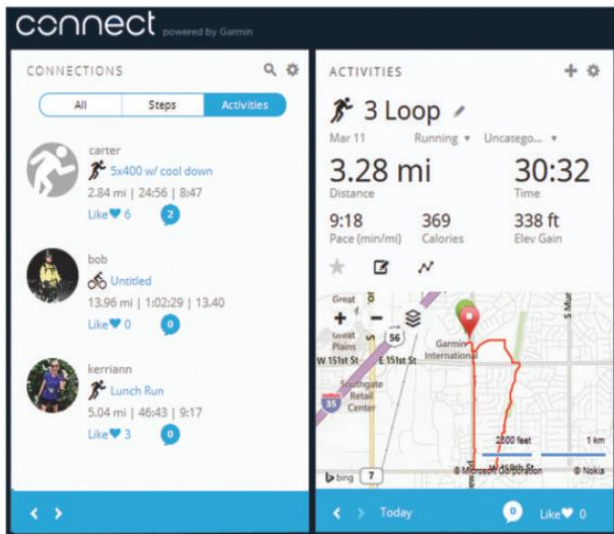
connect powered by Garmin

CONNECTIONS

All | Steps | Activities

carter
5x400 w/ cool down
2.84 mi | 24:56 | 8:47
Like 6
2

bob
Untitled
13.96 mi | 1:02:29 | 13.40
Like 0
0

kerriann
Lunch Run
5.04 mi | 46:43 | 9:17
Like 3
0

ACTIVITIES

3 Loop
Mar 11 Running Uncatego...

3.28 mi
Distance

30:32
Time

9:18
Pace (min/mi)

369
Calories

338 ft
Elev Gain

Great Plains
56
W 151st St
E 151st St
Garmin International
Southgate Retail Center
35
2000 feet
1 km
© Microsoft Corporation
© Nokia
bing
7
S Mur

Today
0
Like 0